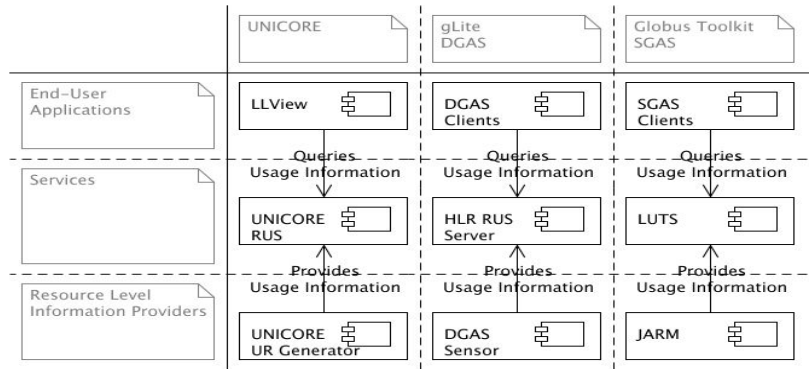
UNICORE

gLite DGAS

Globus Toolkit SGAS

End-User Applications

LLView

DGAS Clients

SGAS Clients

Queries Usage Information

Queries Usage Information

Queries Usage Information

Services

UNICORE RUS

HLR RUS Server

LUTS

Provides Usage Information

Provides Usage Information

Provides Usage Information

Resource Level Information Providers

UNICORE UR Generator

DGAS Sensor

JARM